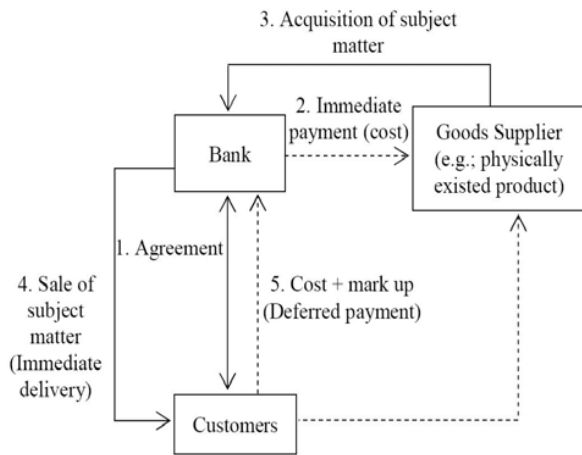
3. Acquisition of subject matter

2. Immediate payment (cost)

Bank

Goods Supplier (e.g.; physically existed product)

1. Agreement

4. Sale of subject matter (Immediate delivery)

5. Cost + mark up (Deferred payment)

Customers